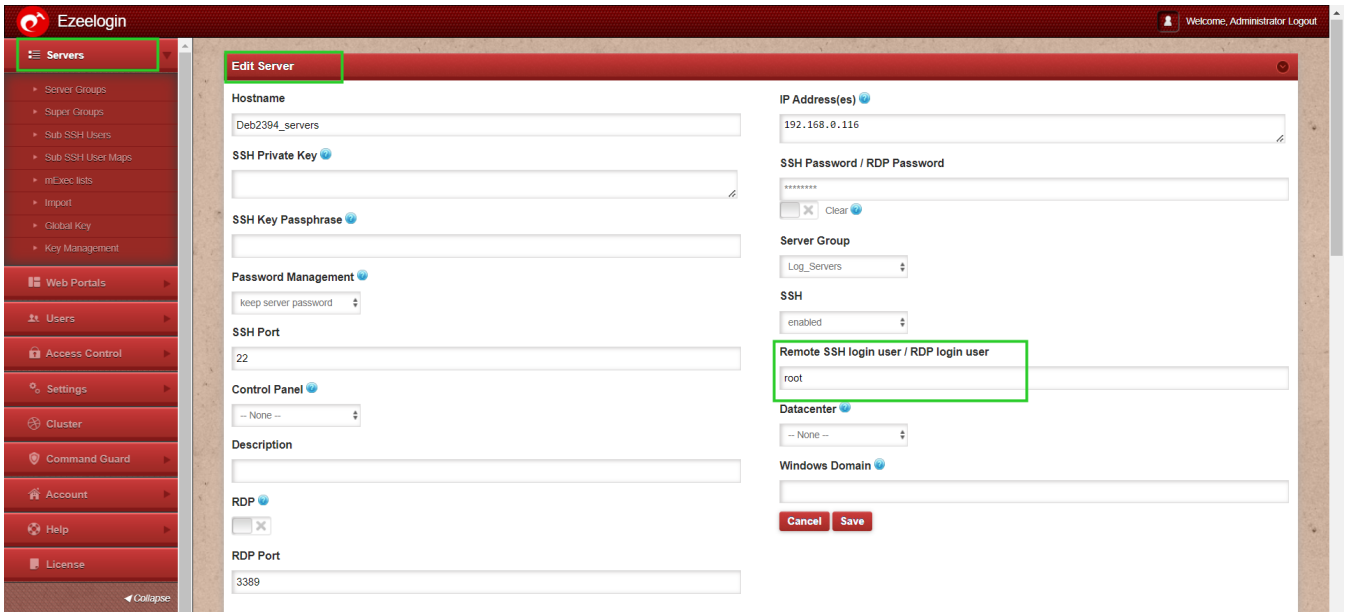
Ezeelogin

Welcome, Administrator Logout

Servers
Server Groups
Super Groups
Sub SSH Users
Sub SSH User Maps
mExec lists
Import
Global Key
Key Management
Web Portals
Users
Access Control
Settings
Cluster
Command Guard
Account
Help
License
Collapse

Edit Server

Hostname
Deb2394_servers

SSH Private Key

SSH Key Passphrase

Password Management
keep server password

SSH Port
22

Control Panel
-- None --

Description

RDP

RDP Port
3389

IP Address(es)
192.168.0.116

SSH Password / RDP Password
********
Clear

Server Group
Log_Servers

SSH
enabled

Remote SSH login user / RDP login user
root

Datacenter
-- None --

Windows Domain

Cancel
Save